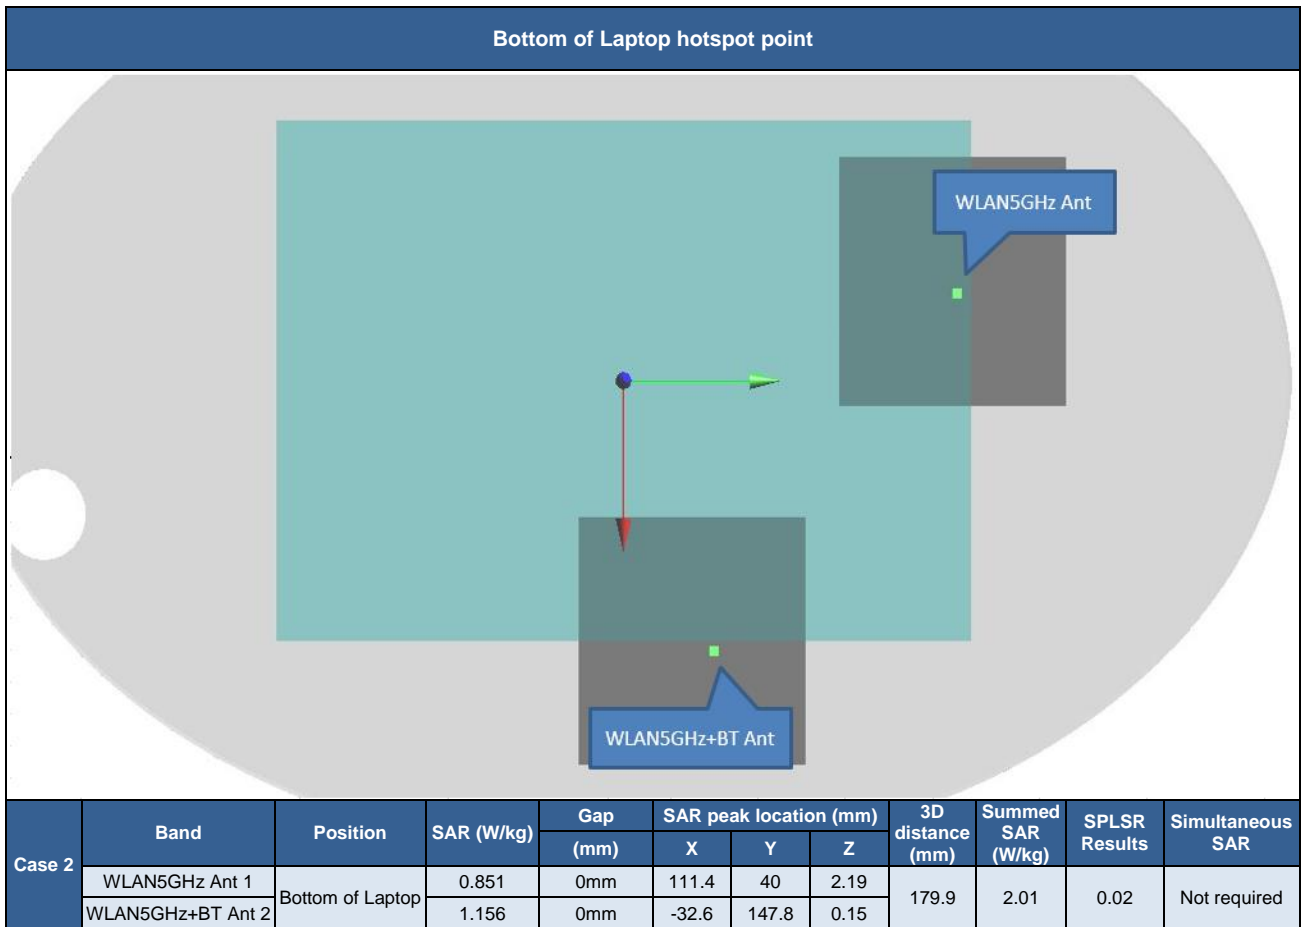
Bottom of Laptop hotspot point

WLAN5GHz Ant

WLAN5GHz+BT Ant

| Case 2 | Band | Position | SAR (W/kg) | Gap (mm) | SAR peak location (mm) X | Y | Z | 3D distance (mm) | Summed SAR (W/kg) | SPLSR Results | Simultaneous SAR |
|---|---|---|---|---|---|---|---|---|---|---|---|
| | WLAN5GHz Ant 1 | Bottom of Laptop | 0.851 | 0mm | 111.4 | 40 | 2.19 | 179.9 | 2.01 | 0.02 | Not required |
| | WLAN5GHz+BT Ant 2 | | 1.156 | 0mm | -32.6 | 147.8 | 0.15 | | | | |